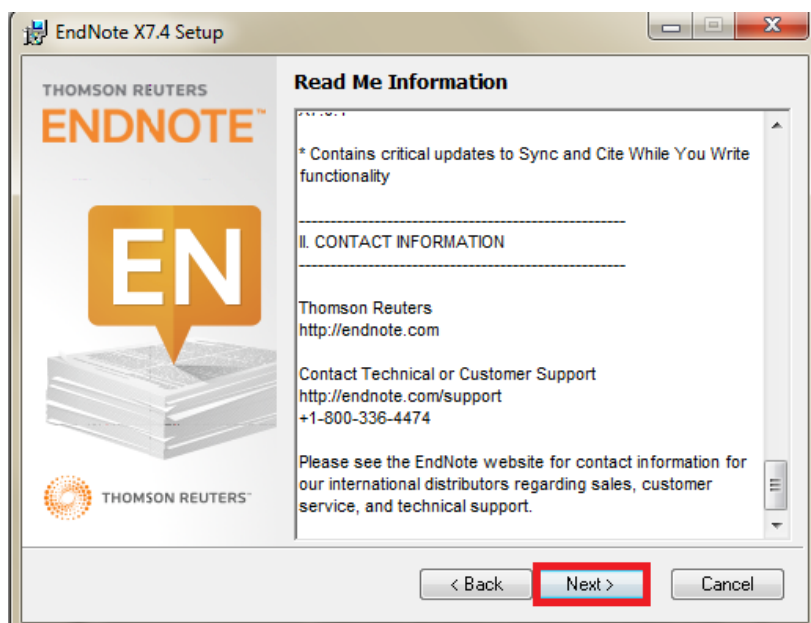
EndNote X7.4 Setup

THOMSON REUTERS
ENDNOTE™

EN

THOMSON REUTERS™

Read Me Information

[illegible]

* Contains critical updates to Sync and Cite While You Write functionality

------------------------------------------------------
II. CONTACT INFORMATION
------------------------------------------------------

Thomson Reuters
http://endnote.com

Contact Technical or Customer Support
http://endnote.com/support
+1-800-336-4474

Please see the EndNote website for contact information for our international distributors regarding sales, customer service, and technical support.

< Back
Next >
Cancel